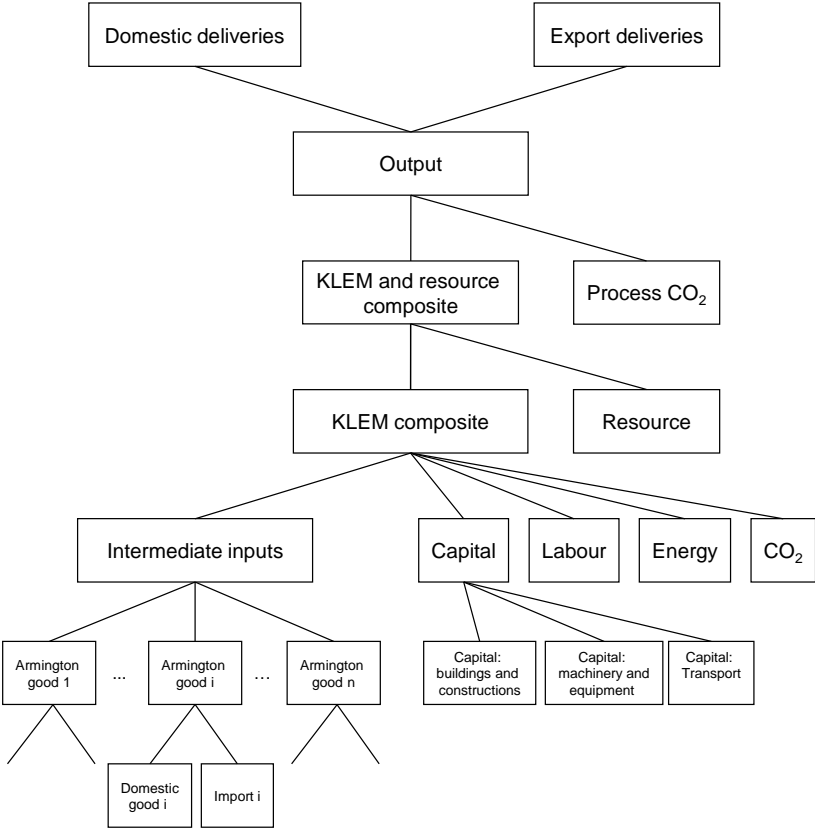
Domestic deliveries

Export deliveries

Output

KLEM and resource composite

Process $CO_2$

KLEM composite

Resource

Intermediate inputs

Capital

Labour

Energy

$CO_2$

Armington good 1

...

Armington good i

...

Armington good n

Capital: buildings and constructions

Capital: machinery and equipment

Capital: Transport

Domestic good i

Import i